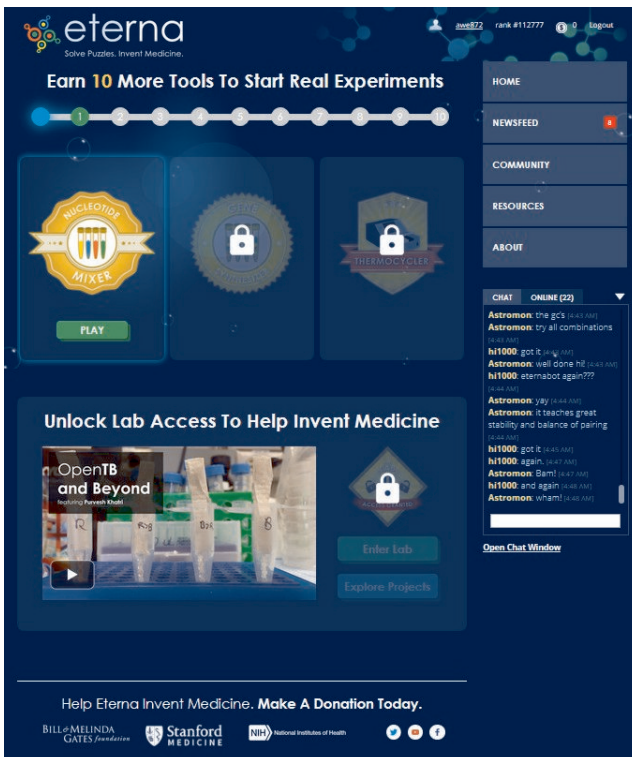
eterna
Solve Puzzles. Invent Medicine.

awe872 rank #112777 0 logout

Earn 10 More Tools To Start Real Experiments

1 2 3 4 5 6 7 8 9 10

NUCLEOTIDE MIXER

PLAY

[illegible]

THERMOCYCLER

HOME
NEWSFEED 8
COMMUNITY
RESOURCES
ABOUT

CHAT ONLINE (22)

Astromon: the gc's [4:43 AM]
Astromon: try all combinations [4:43 AM]
hi1000: got it [4:43 AM]
Astromon: well done hi! [4:43 AM]
hi1000: eternabot again??? [4:44 AM]
Astromon: yay [4:44 AM]
Astromon: it teaches great stability and balance of pairing [4:44 AM]
hi1000: got it [4:45 AM]
hi1000: again. [4:47 AM]
Astromon: Bam! [4:47 AM]
hi1000: and again [4:48 AM]
Astromon: wham! [4:48 AM]

Open Chat Window

Unlock Lab Access To Help Invent Medicine

OpenTB and Beyond
featuring Purvesh Khatri

Enter Lab
Explore Projects

Help Eterna Invent Medicine. Make A Donation Today.

BILL & MELINDA GATES foundation
Stanford MEDICINE
NIH National Institutes of Health